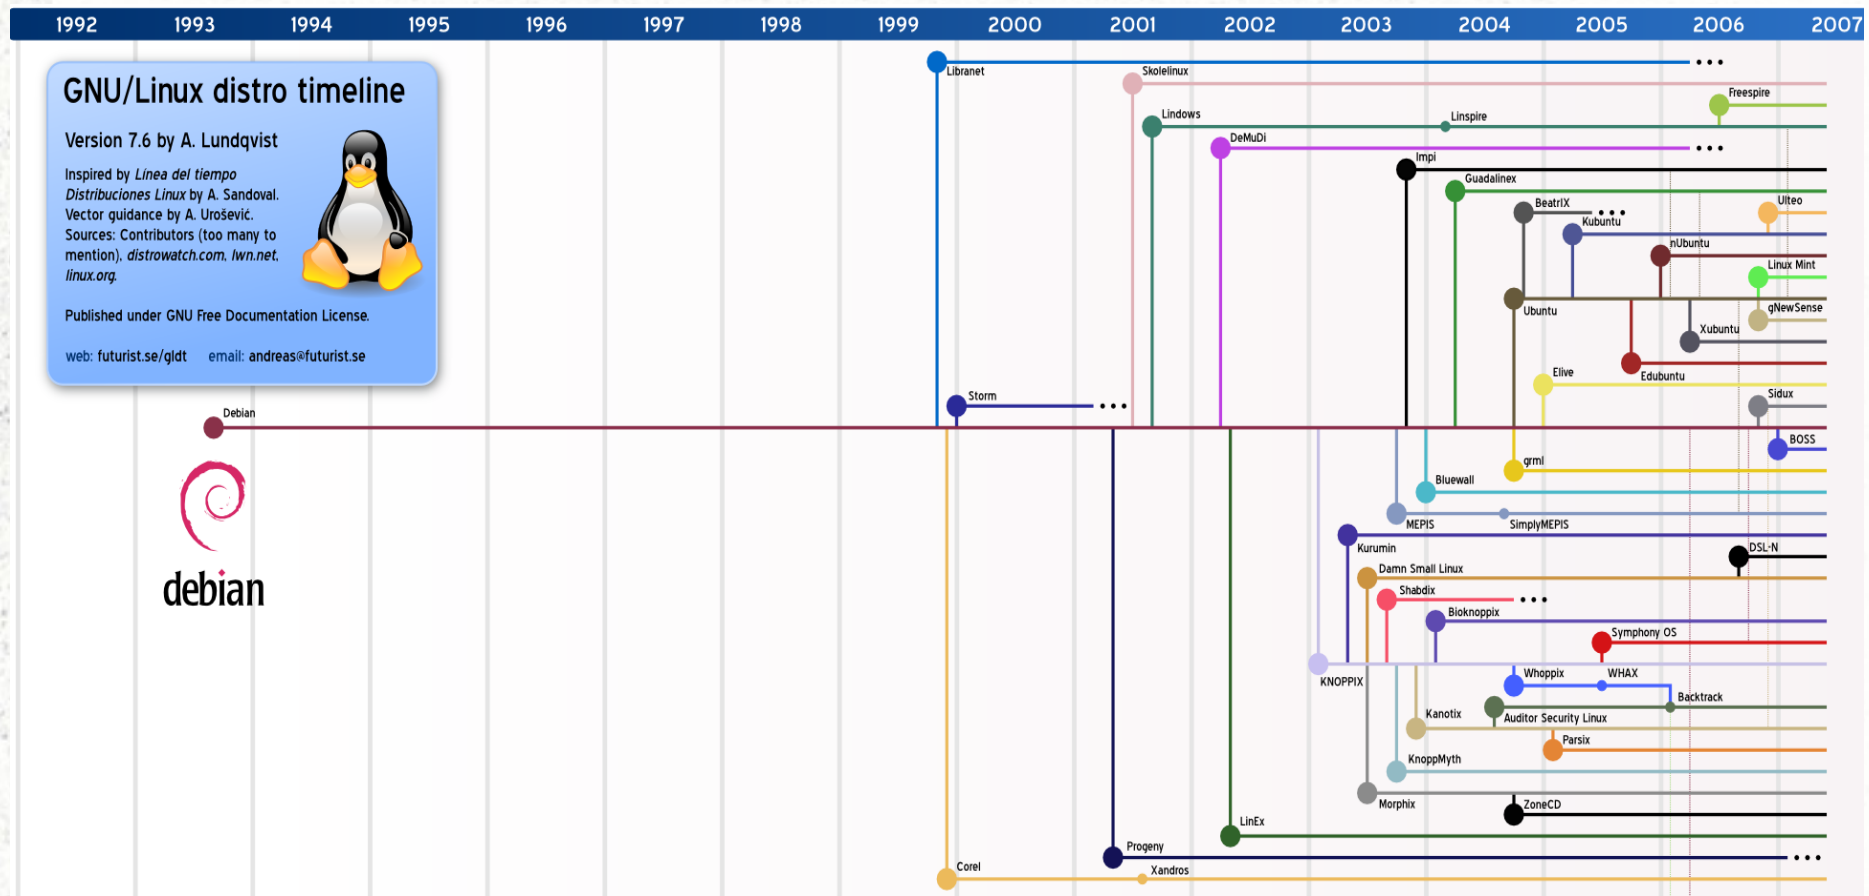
1992 1993 1994 1995 1996 1997 1998 1999 2000 2001 2002 2003 2004 2005 2006 2007

GNU/Linux distro timeline

Version 7.6 by A. Lundqvist

Inspired by *Linea del tiempo Distribuciones Linux* by A. Sandoval. Vector guidance by A. Urošević. Sources: Contributors (too many to mention), *distrowatch.com, lwn.net, linux.org*.

Published under GNU Free Documentation License.

web: futurist.se/gldt email: andreas@futurist.se

Debian

debian

Libranet
Skolelinux
Freespire
Lindows
Linspire
DeMuDi
Impi
Guadalinex
BeatrIX
Kubuntu
Ulteo
nUbuntu
Linux Mint
Ubuntu
gNewSense
Xubuntu
Elive
Edubuntu
Sidux
Storm
BOSS
grml
Bluewall
MEPIS
SimplyMEPIS
Kurumin
DSL-N
Damn Small Linux
Shabdix
Bioknoppix
Symphony OS
KNOPPIX
Whoppix
WHAX
Backtrack
Kanotix
Auditor Security Linux
Parsix
KnoppMyth
Morphix
ZoneCD
LinEx
Progeny
Corel
Xandros